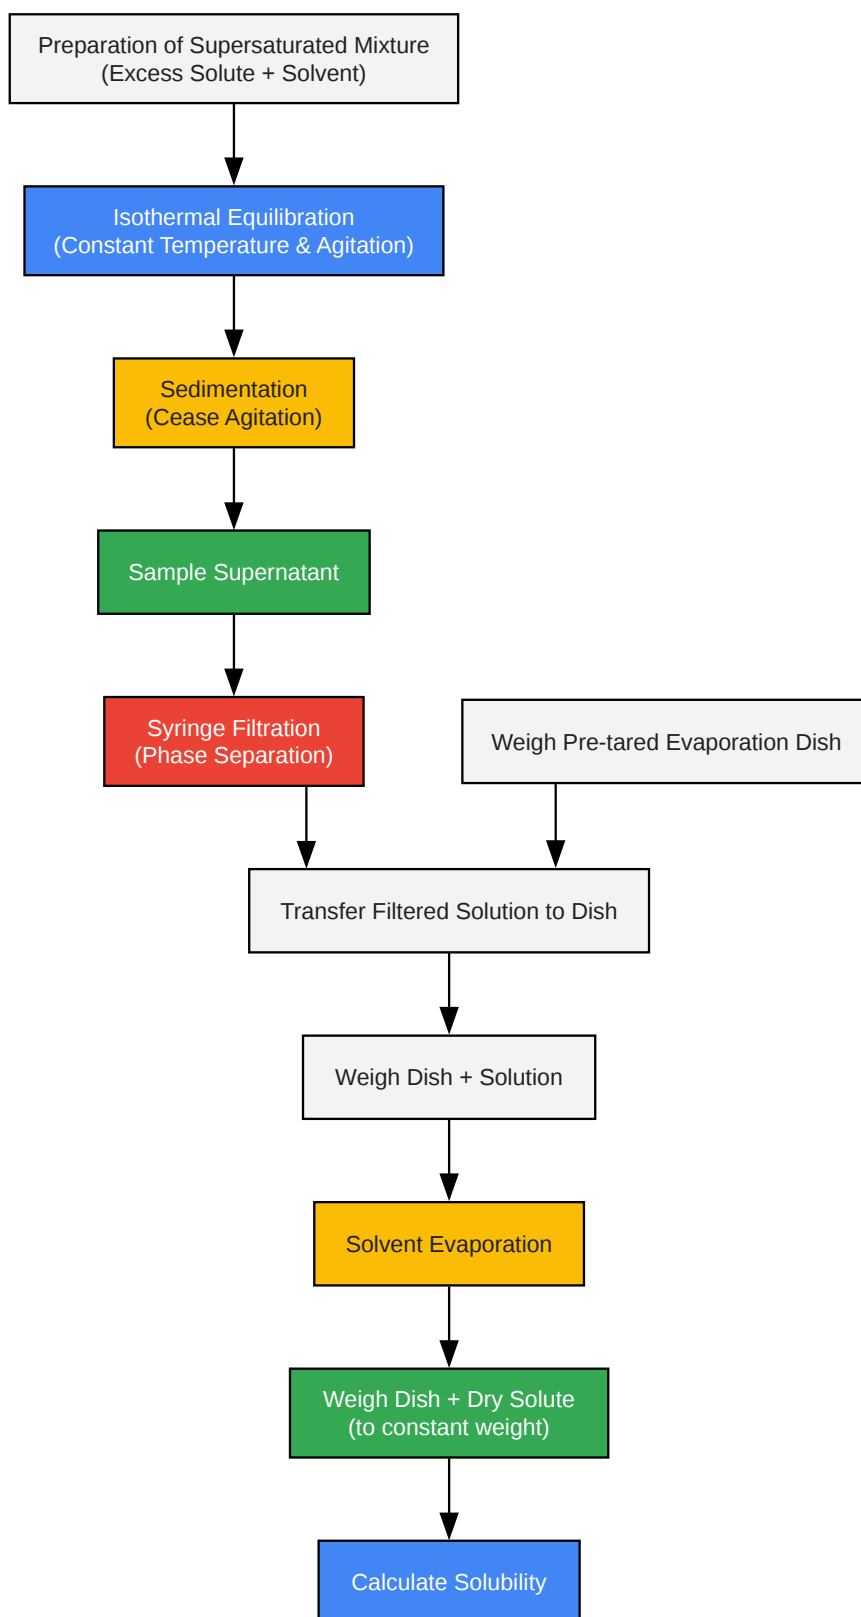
Preparation of Supersaturated Mixture
(Excess Solute + Solvent)

Isothermal Equilibration
(Constant Temperature & Agitation)

Sedimentation
(Cease Agitation)

Sample Supernatant

Syringe Filtration
(Phase Separation)

Weigh Pre-tared Evaporation Dish

Transfer Filtered Solution to Dish

Weigh Dish + Solution

Solvent Evaporation

Weigh Dish + Dry Solute
(to constant weight)

Calculate Solubility